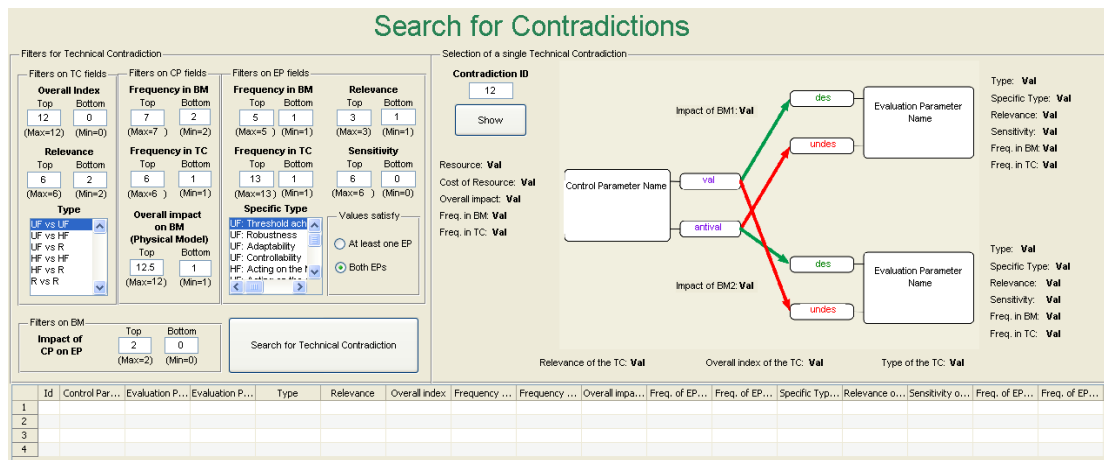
Search for Contradictions

Filters for Technical Contradiction

Filters on TC fields

Overall Index
Top 12 (Max=12)
Bottom 0 (Min=0)

Relevance
Top 6 (Max=6)
Bottom 2 (Min=2)

Type
UF vs UF
UF vs HF
UF vs R
HF vs HF
HF vs R
R vs R

Filters on CP fields

Frequency in BM
Top 7 (Max=7)
Bottom 2 (Min=2)

Frequency in TC
Top 6 (Max=6)
Bottom 1 (Min=1)

Overall impact on BM (Physical Model)
Top 12.5 (Max=12)
Bottom 1 (Min=1)

Filters on EP fields

Frequency in BM
Top 5 (Max=5)
Bottom 1 (Min=1)

Relevance
Top 3 (Max=3)
Bottom 1 (Min=1)

Frequency in TC
Top 13 (Max=13)
Bottom 1 (Min=1)

Sensitivity
Top 6 (Max=6)
Bottom 0 (Min=1)

Specific Type
UF: Threshold ach
UF: Robustness
UF: Adaptability
UF: Controllability
UF: Acting on the I
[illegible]

Values satisfy
At least one EP
Both EPs

Filters on BM
Impact of CP on EP
Top 2 (Max=2)
Bottom 0 (Min=0)

Search for Technical Contradiction

Selection of a single Technical Contradiction

Contradiction ID
12
Show

Resource: Val
Cost of Resource: Val
Overall impact: Val
Freq. in BM: Val
Freq. in TC: Val

Control Parameter Name
val
antival

Impact of BM1: Val
des
undes
Evaluation Parameter Name

Impact of BM2: Val
des
undes
Evaluation Parameter Name

Type: Val
Specific Type: Val
Relevance: Val
Sensitivity: Val
Freq. in BM: Val
Freq. in TC: Val

Type: Val
Specific Type: Val
Relevance: Val
Sensitivity: Val
Freq. in BM: Val
Freq. in TC: Val

Relevance of the TC: Val
Overall index of the TC: Val
Type of the TC: Val

| | Id | Control Par... | Evaluation P... | Evaluation P... | Type | Relevance | Overall index | Frequency ... | Frequency ... | Overall impa... | Freq. of EP... | Freq. of EP... | Specific Typ... | Relevance o... | Sensitivity o... | Freq. of EP... | Freq. of EP... |
|---|---|---|---|---|---|---|---|---|---|---|---|---|---|---|---|---|---|
| 1 | | | | | | | | | | | | | | | | | |
| 2 | | | | | | | | | | | | | | | | | |
| 3 | | | | | | | | | | | | | | | | | |
| 4 | | | | | | | | | | | | | | | | | |